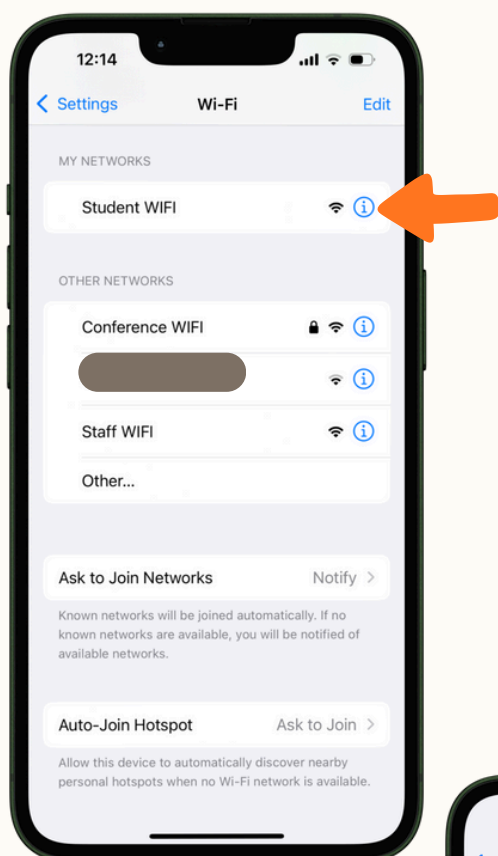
12:14

Settings

Wi-Fi

Edit

MY NETWORKS

Student WIFI

OTHER NETWORKS

Conference WIFI

Staff WIFI

Other...

Ask to Join Networks

Notify

Known networks will be joined automatically. If no known networks are available, you will be notified of available networks.

Auto-Join Hotspot

Ask to Join

Allow this device to automatically discover nearby personal hotspots when no Wi-Fi network is available.